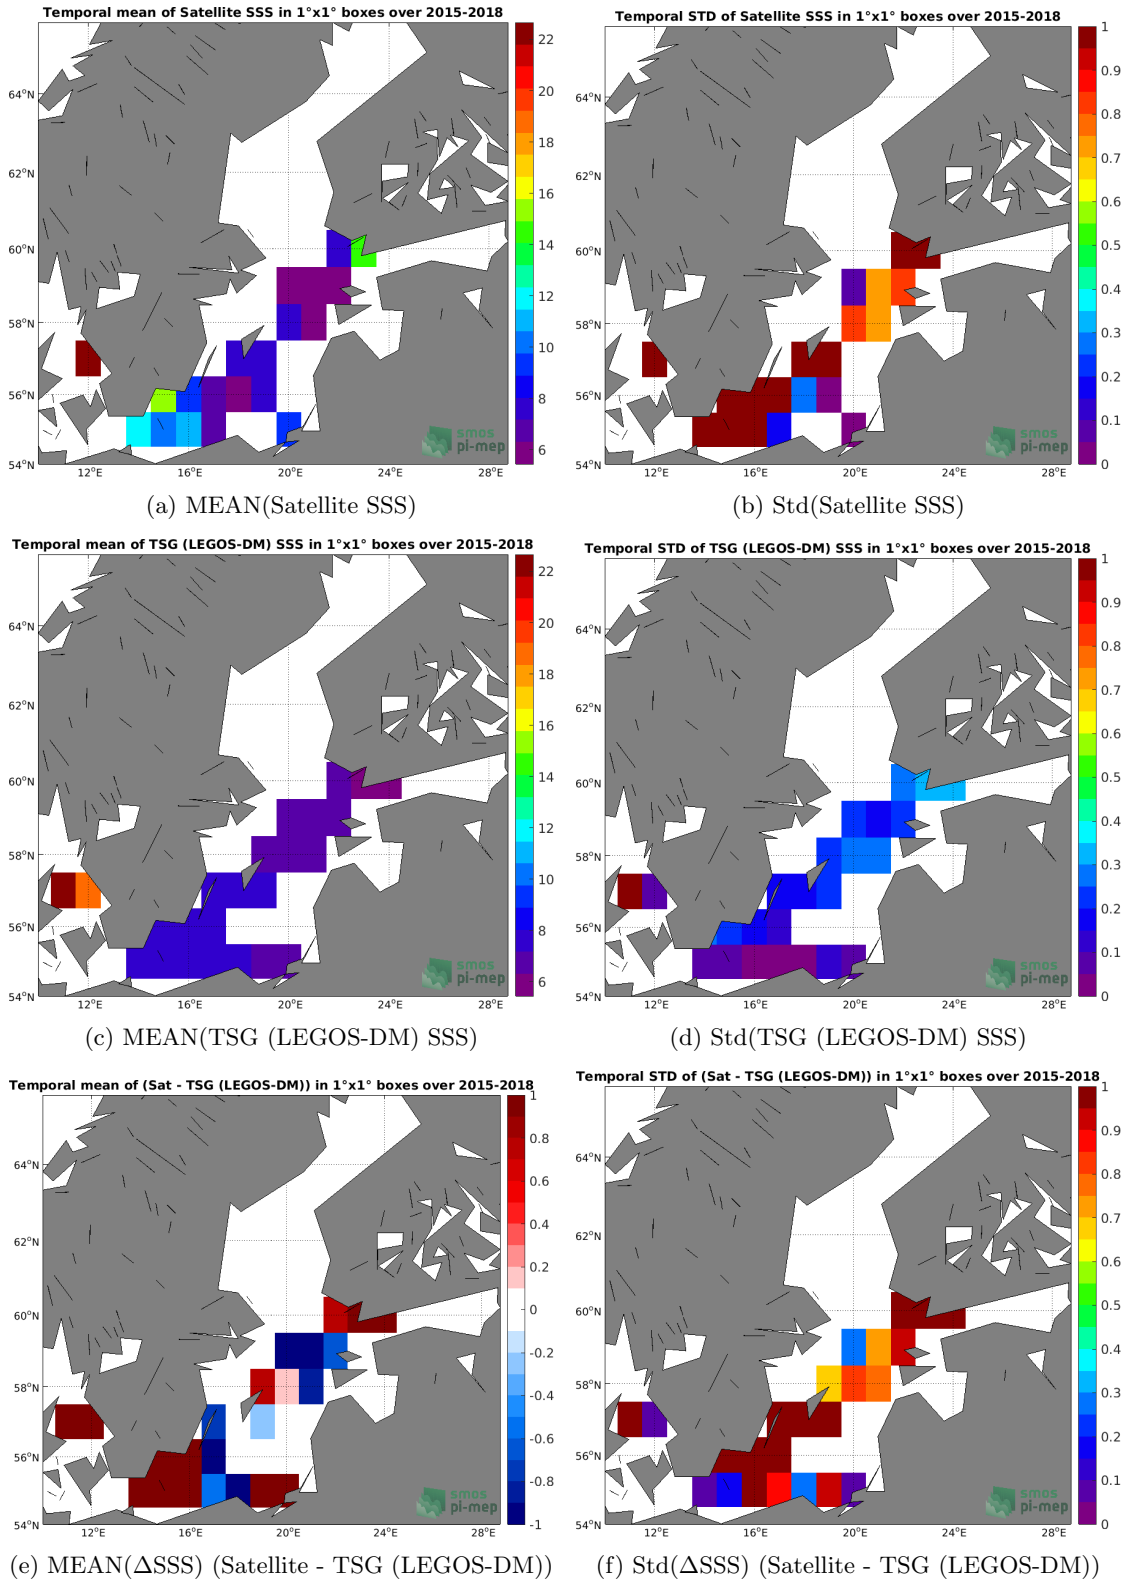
Temporal mean of Satellite SSS in 1°x1° boxes over 2015-2018

64°N
62°N
60°N
58°N
56°N
54°N
12°E 16°E 20°E 24°E 28°E

22
20
18
16
14
12
10
8
6

smos pi-mep

(a) MEAN(Satellite SSS)

Temporal STD of Satellite SSS in 1°x1° boxes over 2015-2018

64°N
62°N
60°N
58°N
56°N
54°N
12°E 16°E 20°E 24°E 28°E

1
0.9
0.8
0.7
0.6
0.5
0.4
0.3
0.2
0.1
0

smos pi-mep

(b) Std(Satellite SSS)

Temporal mean of TSG (LEGOS-DM) SSS in 1°x1° boxes over 2015-2018

64°N
62°N
60°N
58°N
56°N
54°N
12°E 16°E 20°E 24°E 28°E

22
20
18
16
14
12
10
8
6

smos pi-mep

(c) MEAN(TSG (LEGOS-DM) SSS)

Temporal STD of TSG (LEGOS-DM) SSS in 1°x1° boxes over 2015-2018

64°N
62°N
60°N
58°N
56°N
54°N
12°E 16°E 20°E 24°E 28°E

1
0.9
0.8
0.7
0.6
0.5
0.4
0.3
0.2
0.1
0

smos pi-mep

(d) Std(TSG (LEGOS-DM) SSS)

Temporal mean of (Sat - TSG (LEGOS-DM)) in 1°x1° boxes over 2015-2018

64°N
62°N
60°N
58°N
56°N
54°N
12°E 16°E 20°E 24°E 28°E

1
0.8
0.6
0.4
0.2
0
-0.2
-0.4
-0.6
-0.8
-1

smos pi-mep

(e) MEAN(ΔSSS) (Satellite - TSG (LEGOS-DM))

Temporal STD of (Sat - TSG (LEGOS-DM)) in 1°x1° boxes over 2015-2018

64°N
62°N
60°N
58°N
56°N
54°N
12°E 16°E 20°E 24°E 28°E

1
0.9
0.8
0.7
0.6
0.5
0.4
0.3
0.2
0.1
0

smos pi-mep

(f) Std(ΔSSS) (Satellite - TSG (LEGOS-DM))